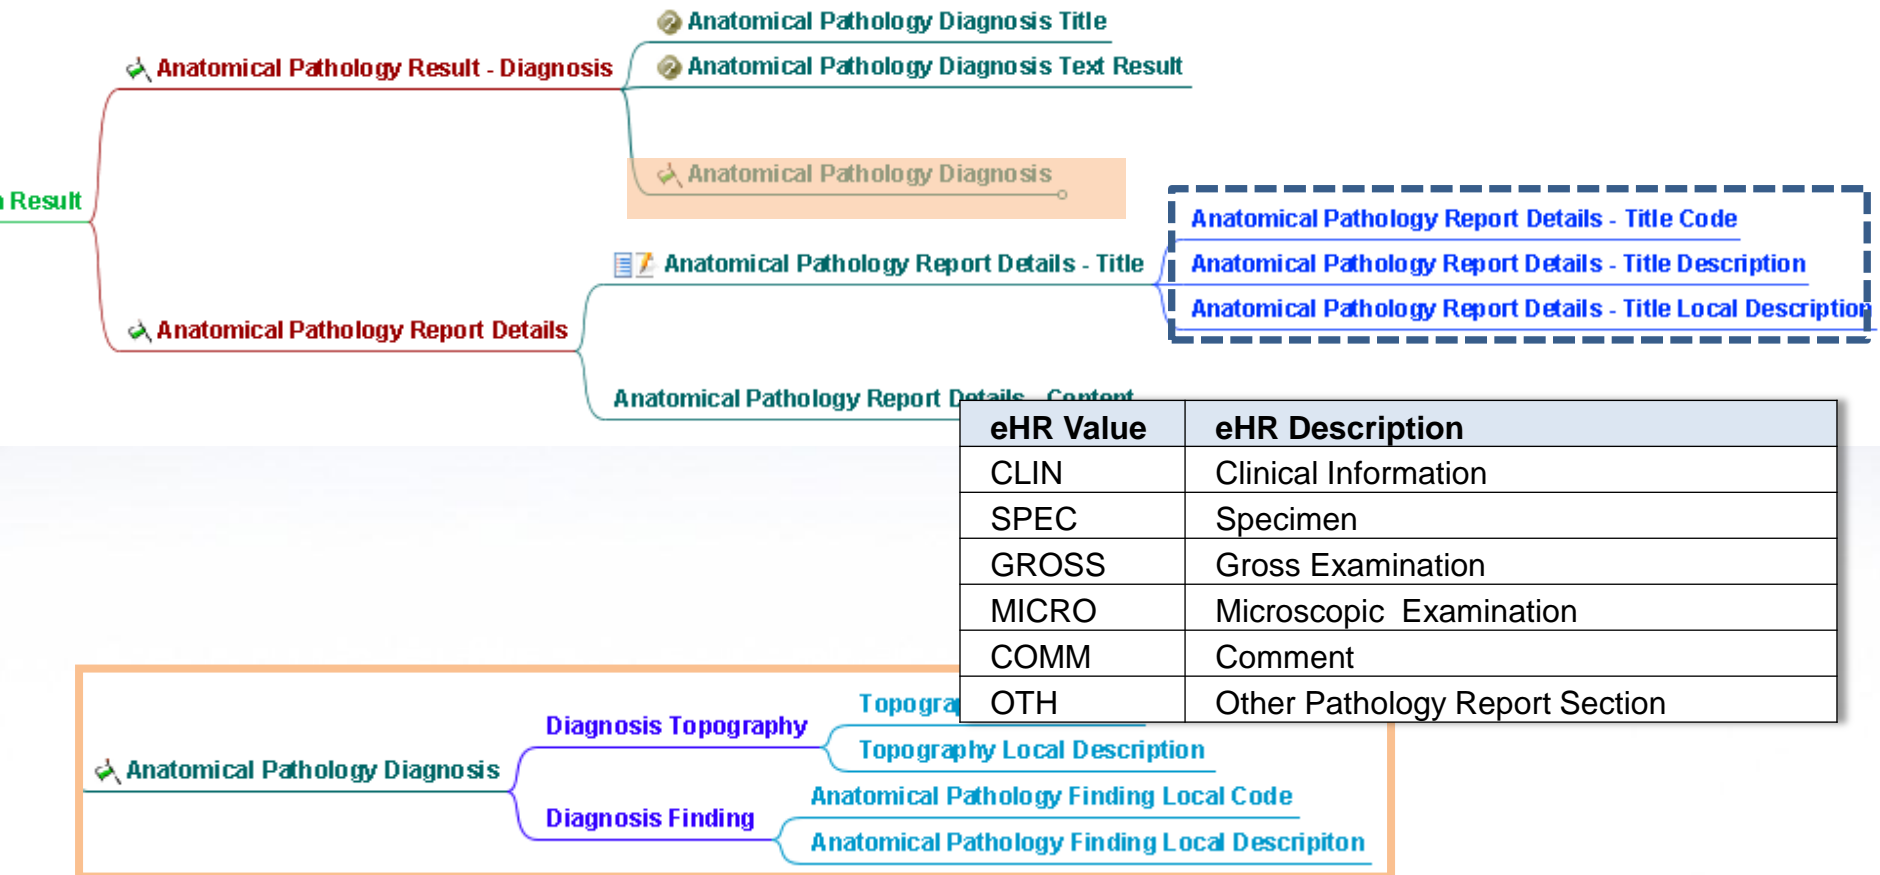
Anatomical Pathology Diagnosis Title
Anatomical Pathology Result - Diagnosis
Anatomical Pathology Diagnosis Text Result
Anatomical Pathology Diagnosis
Result
Anatomical Pathology Report Details - Title Code
Anatomical Pathology Report Details - Title Description
Anatomical Pathology Report Details - Title
Anatomical Pathology Report Details - Title Local Descriptio
Anatomical Pathology Report Details
Anatomical Pathology Report Details - Content

| eHR Value | eHR Description |
|---|---|
| CLIN | Clinical Information |
| SPEC | Specimen |
| GROSS | Gross Examination |
| MICRO | Microscopic Examination |
| COMM | Comment |
| OTH | Other Pathology Report Section |

Topogra
Diagnosis Topography
Topography Local Description
Anatomical Pathology Diagnosis
Anatomical Pathology Finding Local Code
Diagnosis Finding
Anatomical Pathology Finding Local Descripiton